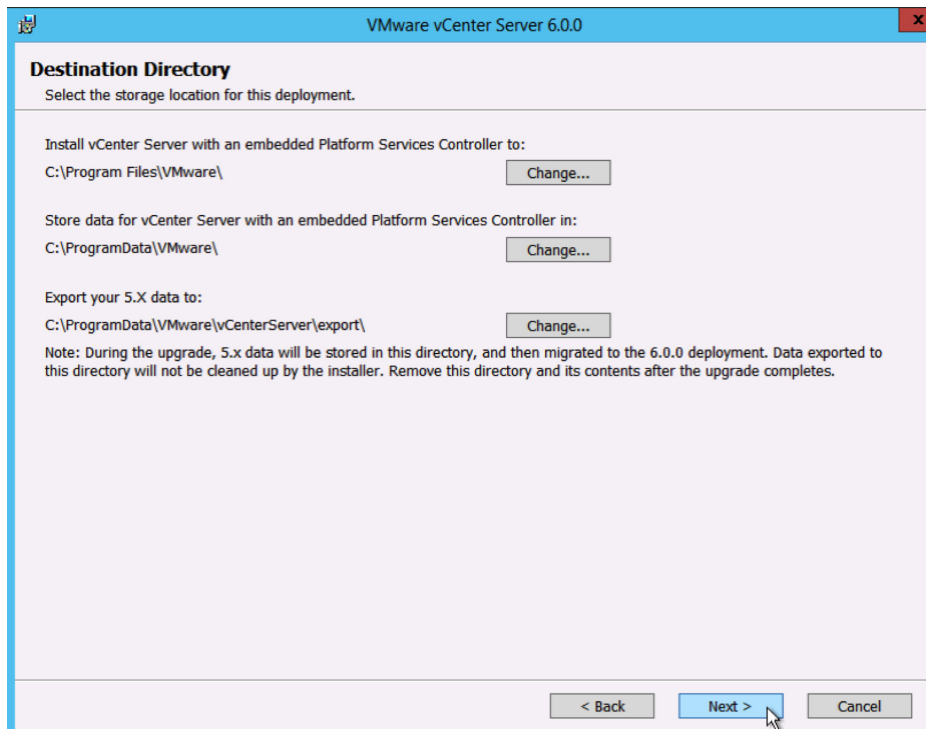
VMware vCenter Server 6.0.0

Destination Directory
Select the storage location for this deployment.

Install vCenter Server with an embedded Platform Services Controller to:
C:\Program Files\VMware\ Change...

Store data for vCenter Server with an embedded Platform Services Controller in:
C:\ProgramData\VMware\ Change...

Export your 5.X data to:
C:\ProgramData\VMware\vCenterServer\export\ Change...

Note: During the upgrade, 5.x data will be stored in this directory, and then migrated to the 6.0.0 deployment. Data exported to this directory will not be cleaned up by the installer. Remove this directory and its contents after the upgrade completes.

< Back Next > Cancel